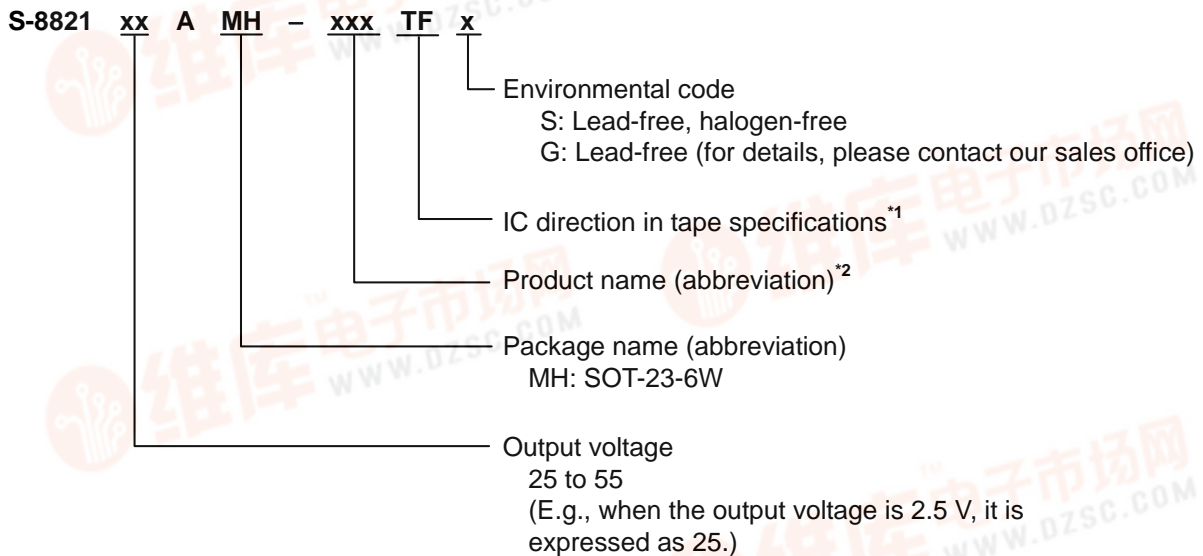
S-8821 xx A MH – xxx TF x

Environmental code
S: Lead-free, halogen-free
G: Lead-free (for details, please contact our sales office)

IC direction in tape specifications$^{*1}$

Product name (abbreviation)$^{*2}$

Package name (abbreviation)
MH: SOT-23-6W

Output voltage
25 to 55
(E.g., when the output voltage is 2.5 V, it is expressed as 25.)

维库电子市场网 WWW.DZSC.COM